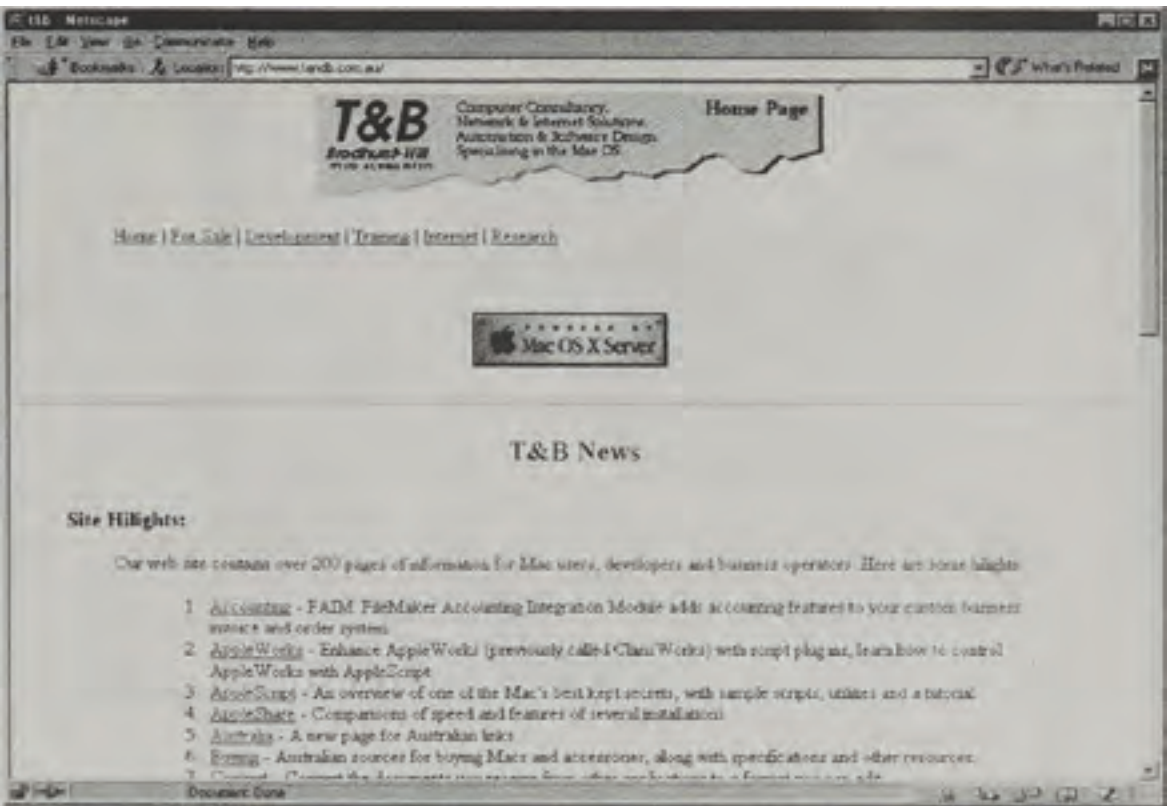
T&B - Netscape

File Edit View Go Communicator Help

Bookmarks Location: http://www.tandb.com.au/ What's Related

T&B Brodhurst-Hill

Computer Consultancy. Network & Internet Solutions. Automation & Software Design. Specialising in the Mac OS.

Home Page

Home | For Sale | Development | Training | Internet | Research

Mac OS X Server

T&B News

Site Hilights:

Our web site contains over 200 pages of information for Mac users, developers and business operators. Here are some hilights:

1. Accounting - FAIM: FileMaker Accounting Integration Module adds accounting features to your custom business invoice and order system.
2. AppleWorks - Enhance AppleWorks (previously called ClarisWorks) with script plugins, learn how to control AppleWorks with AppleScript.
3. AppleScript - An overview of one of the Mac's best kept secrets, with sample scripts, utilities and a tutorial.
4. AppleShare - Comparisons of speed and features of several installations.
5. Australia - A new page for Australian links.
6. Buying - Australian sources for buying Macs and accessories, along with specifications and other resources.
7. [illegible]

Document: Done